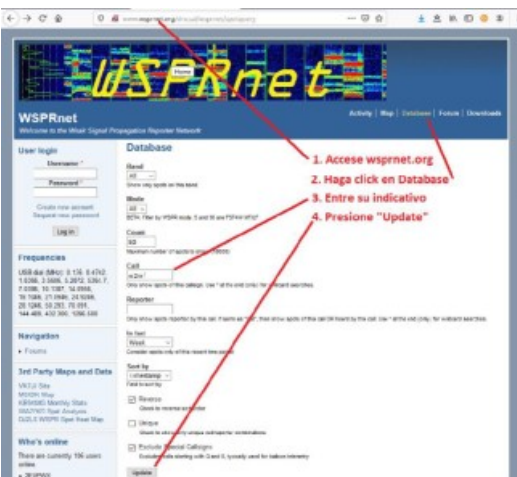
WSPRnet

Home

WSPRnet
Welcome to the Weak Signal Propagation Reporter Network

Activity | Map | Database | Forum | Downloads

User login
Username *
Password *
Create new account
Request new password
Log in

Frequencies
USB dial (MHz): 0.136, 0.4742, 1.8366, 3.5686, 5.2872, 5366.7, 7.0386, 10.1387, 14.0956, 18.1046, 21.0946, 24.9246, 28.1246, 50.293, 70.091, 144.489, 432.300, 1296.500

Navigation
• Forums

3rd Party Maps and Data
VK7JJ Site
MOXDK Map
KB9AMG Monthly Stats
WA2TP/DT Spot Analysis
G4ZLE WSPR Spot Heat Map

Who's online
There are currently 106 users online.

Database

Band
All
Show only spots on this band

Mode
All
BETA: Filter by WSPR mode. 2 and 15 are FSK4 WSJT

Count
50
Maximum number of spots to show (10000)

Call
w2n*
Only show spots of this callsign. Use * at the end (only) for wildcard searches.

Reporter

Only show spots reported by this call. If spots are "both", then show spots of this call OR heard by the call. Use * at the end (only) for wildcard searches.

In last
Week
Consider spots only of this recent time period.

Sort by
timestamp
Field to sort by

Reverse
Check to reverse sort order

Unique
Check to show only unique call/reporter combinations

Exclude Special Callsigns
Excludes calls starting with 0 and Q, typically used for balloon telemetry

Update

1. Accese wsprnet.org
2. Haga click en Database
3. Entre su indicativo
4. Presione "Update"